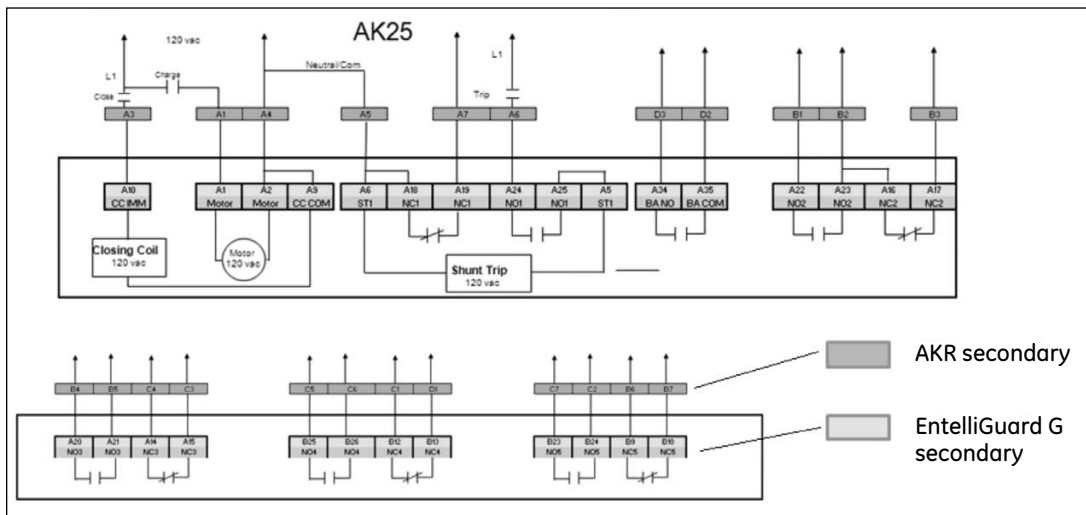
AK25

120 vac

L1

Charge

Close

Neutral/Com

L1

Trip

A3 A1 A4 A5 A7 A6 D3 D2 B1 B2 B3

A10 CC IMM

A1 Motor

A2 Motor

A9 CC COM

A6 ST1

A18 NC1

A19 NC1

A24 NO1

A25 NO1

A5 ST1

A34 BA NO

A35 BA COM

A22 NO2

A23 NO2

A16 NC2

A17 NC2

Closing Coil 120 vac

Motor 120 vac

Shunt Trip 120 vac

B4 B5 C4 C3

C5 C6 C1 D1

C7 C2 B6 B7

A20 NO3

A21 NO3

A14 NC3

A15 NC3

B25 NO4

B26 NO4

B12 NC4

B13 NC4

B23 NO5

B24 NO5

B9 NC5

B10 NC5

AKR secondary

EntelliGuard G secondary